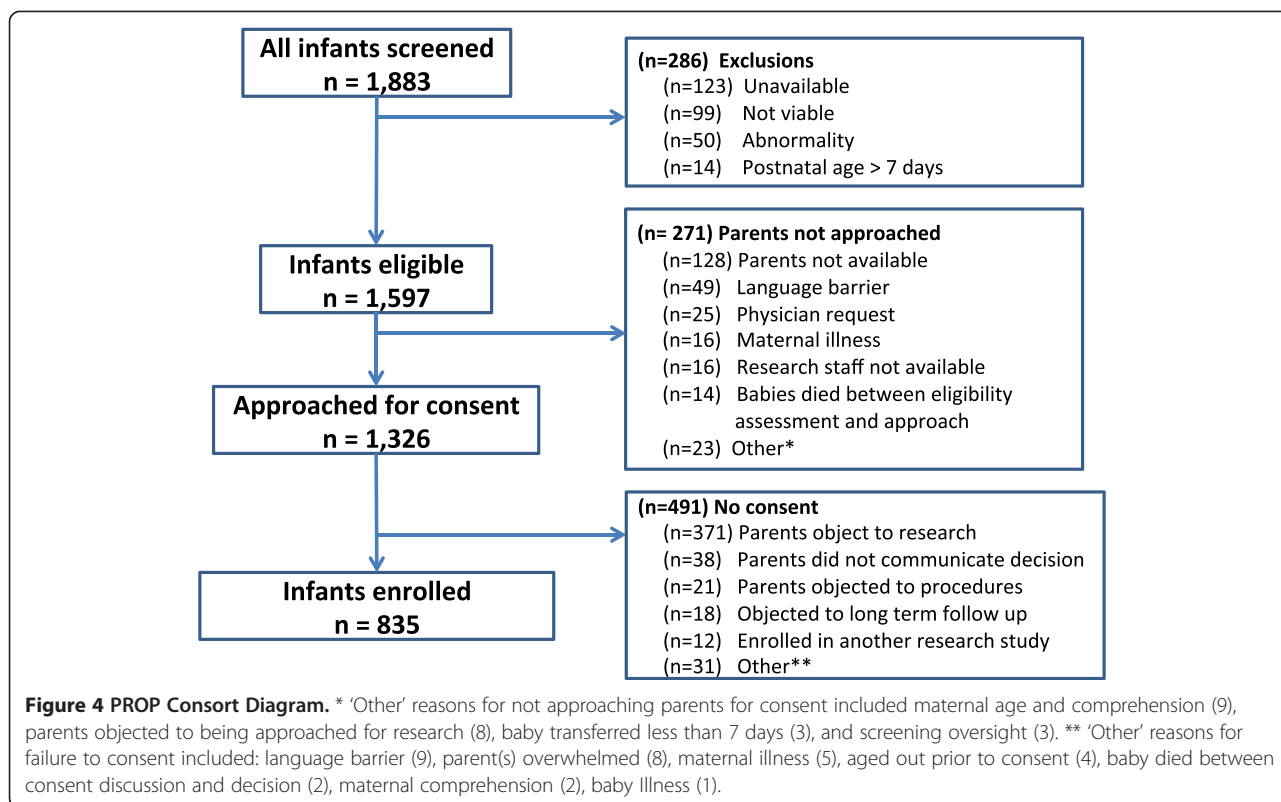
All infants screened
n = 1,883

(n=286) Exclusions
(n=123) Unavailable
(n=99) Not viable
(n=50) Abnormality
(n=14) Postnatal age > 7 days

Infants eligible
n = 1,597

(n= 271) Parents not approached
(n=128) Parents not available
(n=49) Language barrier
(n=25) Physician request
(n=16) Maternal illness
(n=16) Research staff not available
(n=14) Babies died between eligibility assessment and approach
(n=23) Other*

Approached for consent
n = 1,326

(n=491) No consent
(n=371) Parents object to research
(n=38) Parents did not communicate decision
(n=21) Parents objected to procedures
(n=18) Objected to long term follow up
(n=12) Enrolled in another research study
(n=31) Other**

Infants enrolled
n = 835

Figure 4 PROP Consort Diagram. * 'Other' reasons for not approaching parents for consent included maternal age and comprehension (9), parents objected to being approached for research (8), baby transferred less than 7 days (3), and screening oversight (3). ** 'Other' reasons for failure to consent included: language barrier (9), parent(s) overwhelmed (8), maternal illness (5), aged out prior to consent (4), baby died between consent discussion and decision (2), maternal comprehension (2), baby Illness (1).